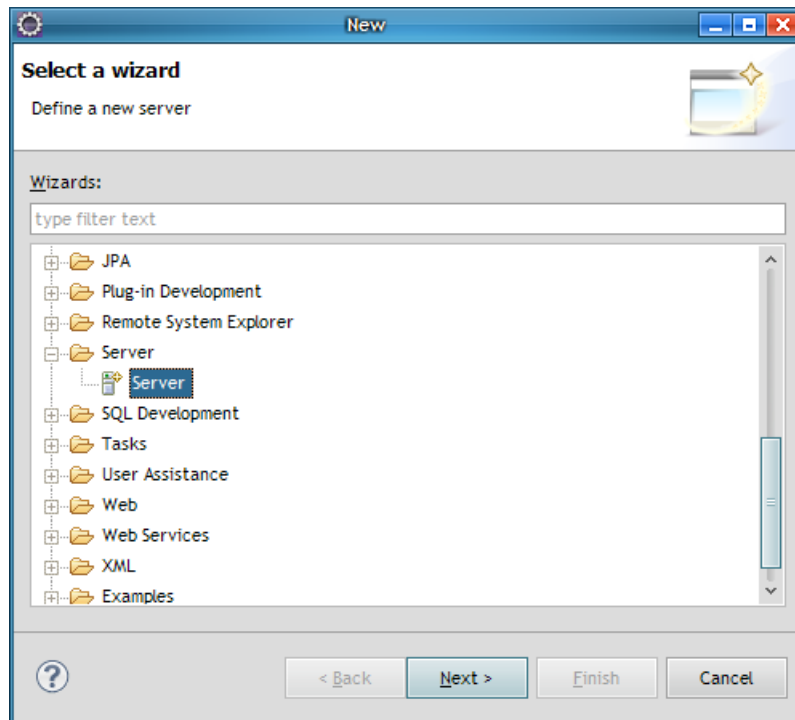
New

Select a wizard

Define a new server

Wizards:

type filter text

JPA
Plug-in Development
Remote System Explorer
Server
Server
SQL Development
Tasks
User Assistance
Web
Web Services
XML
Examples

?

< Back
Next >
Finish
Cancel